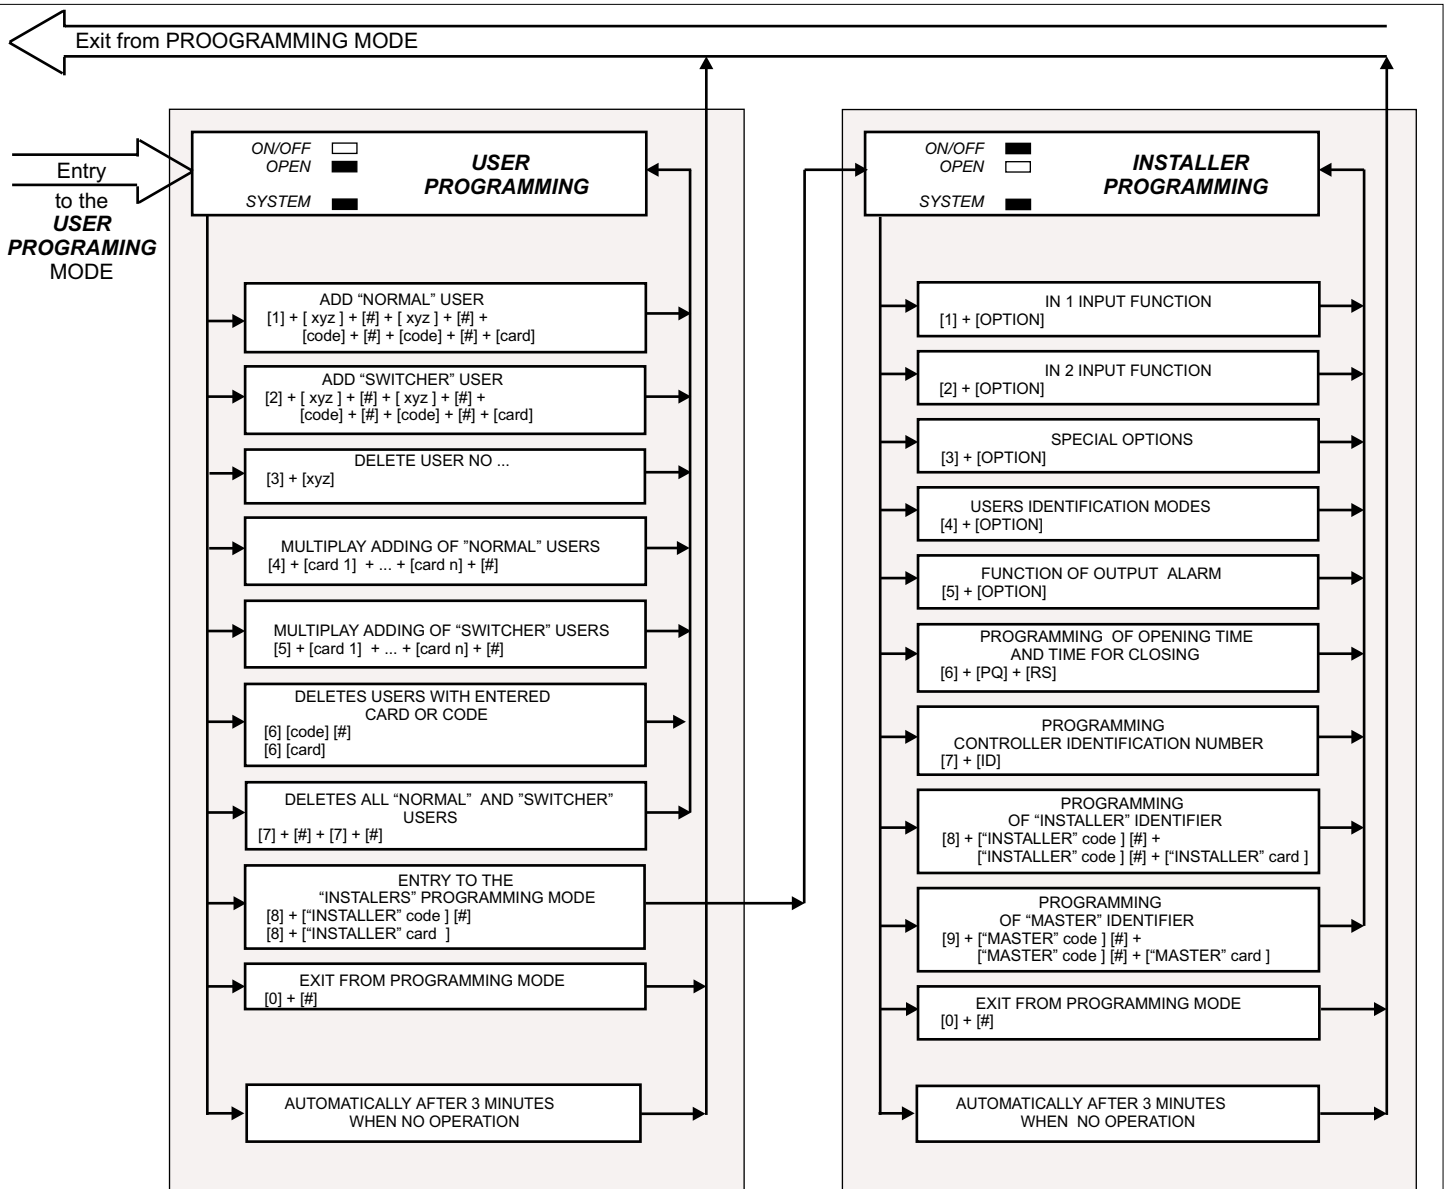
Exit from PROOGRAMMING MODE

Entry to the ***USER PROGRAMING*** MODE

ON/OFF
OPEN
SYSTEM
***USER PROGRAMMING***

ADD "NORMAL" USER
[1] + [ xyz ] + [#] + [ xyz ] + [#] + [code] + [#] + [code] + [#] + [card]

ADD "SWITCHER" USER
[2] + [ xyz ] + [#] + [ xyz ] + [#] + [code] + [#] + [code] + [#] + [card]

DELETE USER NO ...
[3] + [xyz]

MULTIPLAY ADDING OF "NORMAL" USERS
[4] + [card 1] + ... + [card n] + [#]

MULTIPLAY ADDING OF "SWITCHER" USERS
[5] + [card 1] + ... + [card n] + [#]

DELETES USERS WITH ENTERED CARD OR CODE
[6] [code] [#]
[6] [card]

DELETES ALL "NORMAL" AND "SWITCHER" USERS
[7] + [#] + [7] + [#]

ENTRY TO THE "INSTALERS" PROGRAMMING MODE
[8] + ["INSTALLER" code ] [#]
[8] + ["INSTALLER" card ]

EXIT FROM PROGRAMMING MODE
[0] + [#]

AUTOMATICALLY AFTER 3 MINUTES WHEN NO OPERATION

ON/OFF
OPEN
SYSTEM
***INSTALLER PROGRAMMING***

IN 1 INPUT FUNCTION
[1] + [OPTION]

IN 2 INPUT FUNCTION
[2] + [OPTION]

SPECIAL OPTIONS
[3] + [OPTION]

USERS IDENTIFICATION MODES
[4] + [OPTION]

FUNCTION OF OUTPUT ALARM
[5] + [OPTION]

PROGRAMMING OF OPENING TIME AND TIME FOR CLOSING
[6] + [PQ] + [RS]

PROGRAMMING CONTROLLER IDENTIFICATION NUMBER
[7] + [ID]

PROGRAMMING OF "INSTALLER" IDENTIFIER
[8] + ["INSTALLER" code ] [#] + ["INSTALLER" code ] [#] + ["INSTALLER" card ]

PROGRAMMING OF "MASTER" IDENTIFIER
[9] + ["MASTER" code ] [#] + ["MASTER" code ] [#] + ["MASTER" card ]

EXIT FROM PROGRAMMING MODE
[0] + [#]

AUTOMATICALLY AFTER 3 MINUTES WHEN NO OPERATION